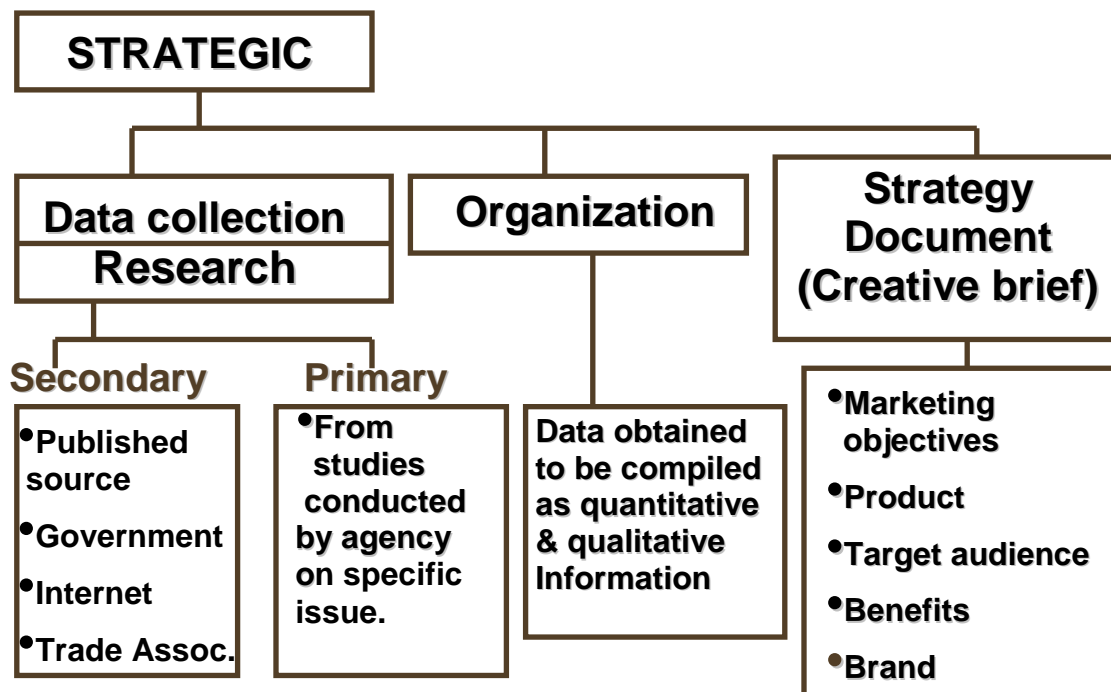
STRATEGIC

Data collection
Research

Organization

Strategy Document (Creative brief)

Secondary

Primary

•Published source
•Government
•Internet
•Trade Assoc.

•From studies conducted by agency on specific issue.

Data obtained to be compiled as quantitative & qualitative Information

•Marketing objectives
•Product
•Target audience
•Benefits
•Brand